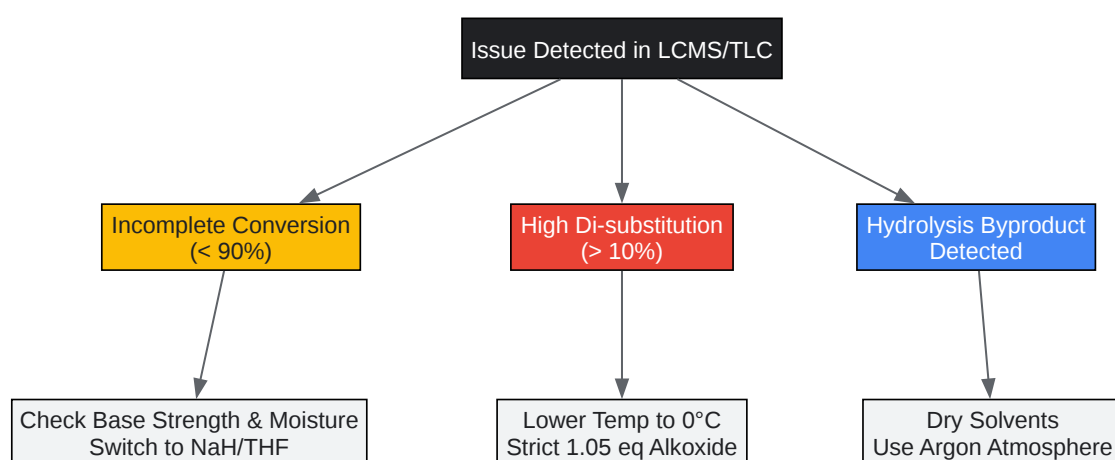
Issue Detected in LCMS/TLC

Incomplete Conversion (< 90%)

High Di-substitution (> 10%)

Hydrolysis Byproduct Detected

Check Base Strength & Moisture
Switch to NaH/THF

Lower Temp to 0°C
Strict 1.05 eq Alkoxide

Dry Solvents
Use Argon Atmosphere